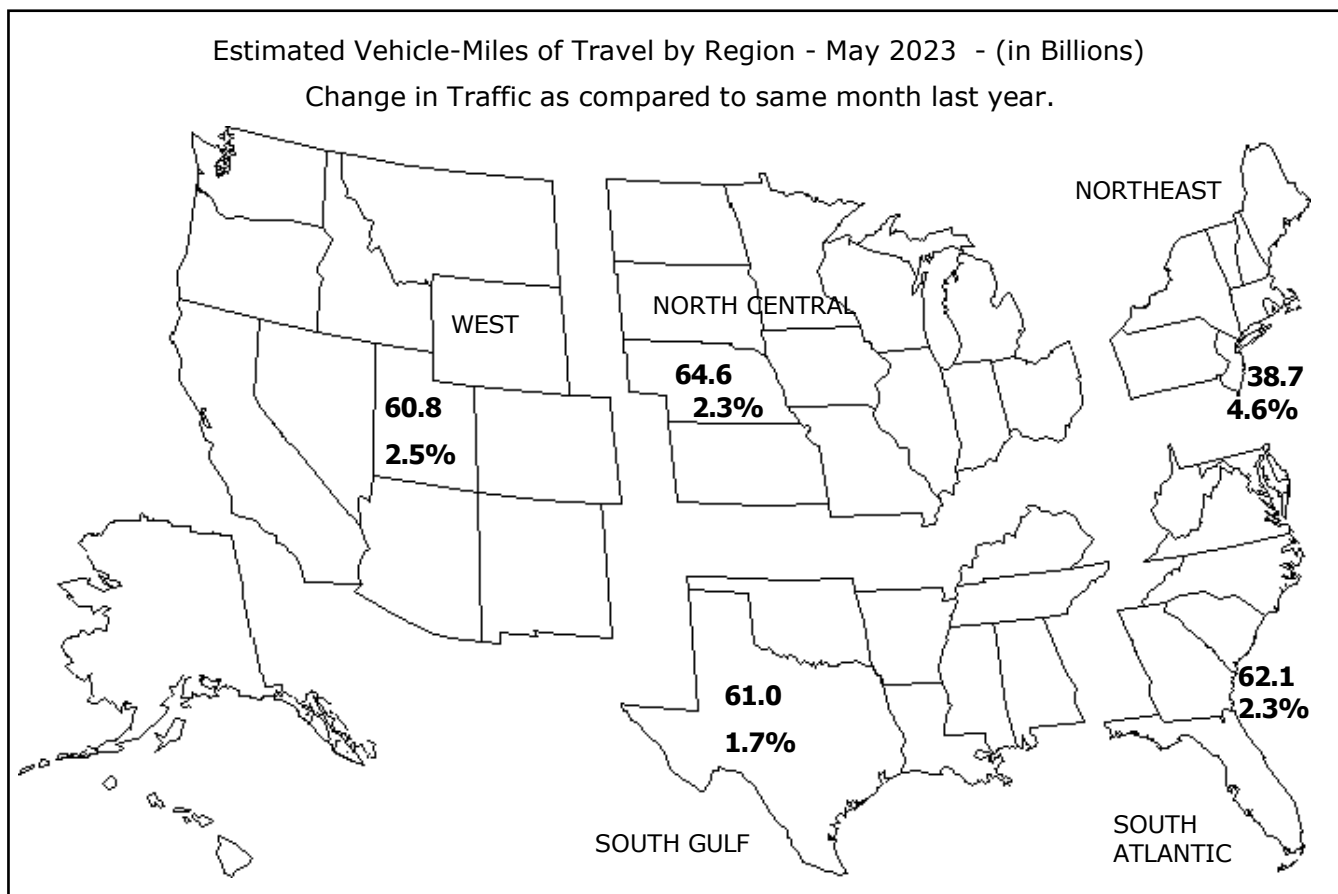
Estimated Vehicle-Miles of Travel by Region - May 2023 - (in Billions)
Change in Traffic as compared to same month last year.

NORTHEAST

WEST

NORTH CENTRAL

64.6
2.3%

38.7
4.6%

60.8
2.5%

61.0
1.7%

62.1
2.3%

SOUTH GULF

SOUTH ATLANTIC